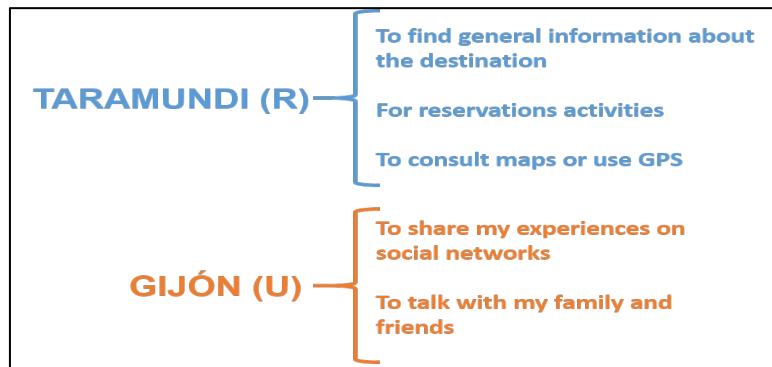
TARAMUNDI (R)

To find general information about the destination

For reservations activities

To consult maps or use GPS

GIJÓN (U)

To share my experiences on social networks

To talk with my family and friends